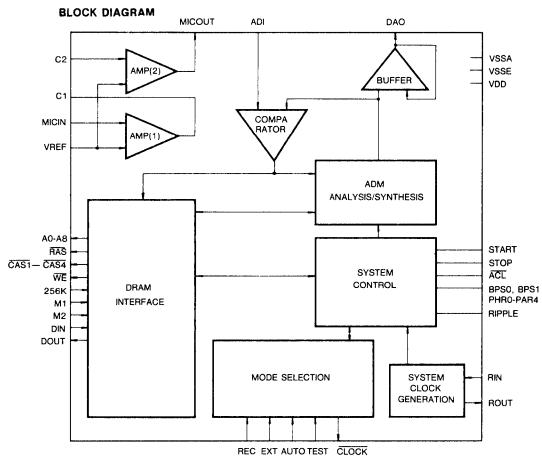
BLOCK DIAGRAM

MICOUT
ADI
DAO

C2
C1
MICIN
VREF

AMP(2)
AMP(1)

COMPA RATOR

BUFFER

VSSA
VSSE
VDD

ADM ANALYSIS/SYNTHESIS

A0-A8
$\overline{RAS}$
$\overline{CAS1}$ – $\overline{CAS4}$
$\overline{WE}$
256K
M1
M2
DIN
DOUT

DRAM INTERFACE

SYSTEM CONTROL

START
STOP
$\overline{ACL}$
BPS0, BPS1
PHR0-PAR4
RIPPLE

MODE SELECTION

SYSTEM CLOCK GENERATION

RIN
ROUT

REC EXT AUTO TEST $\overline{CLOCK}$